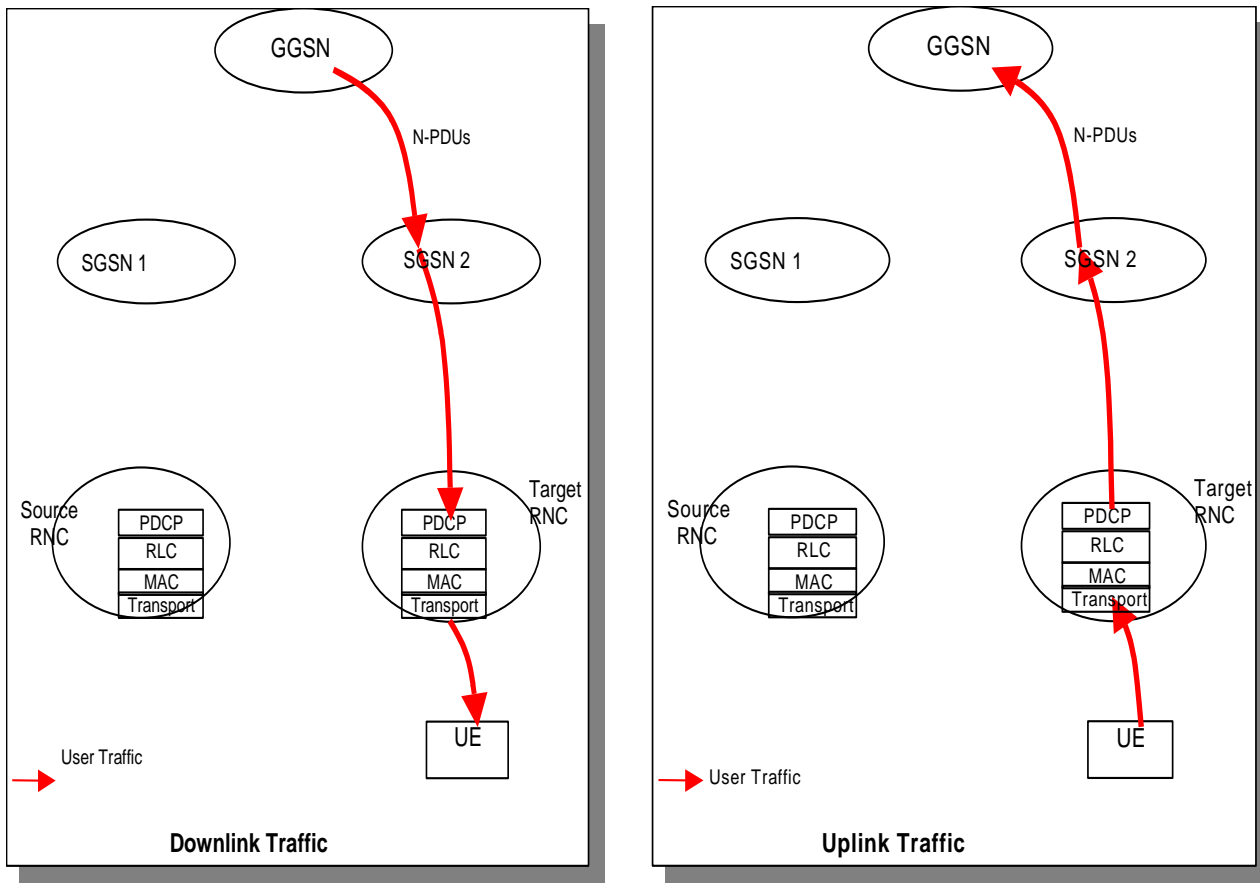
GGSN

N-PDUs

SGSN 1

SGSN 2

Source RNC

PDCP
RLC
MAC
Transport

Target RNC

PDCP
RLC
MAC
Transport

UE

User Traffic

Downlink Traffic

GGSN

N-PDUs

SGSN 1

SGSN 2

Source RNC

PDCP
RLC
MAC
Transport

Target RNC

PDCP
RLC
MAC
Transport

UE

User Traffic

Uplink Traffic